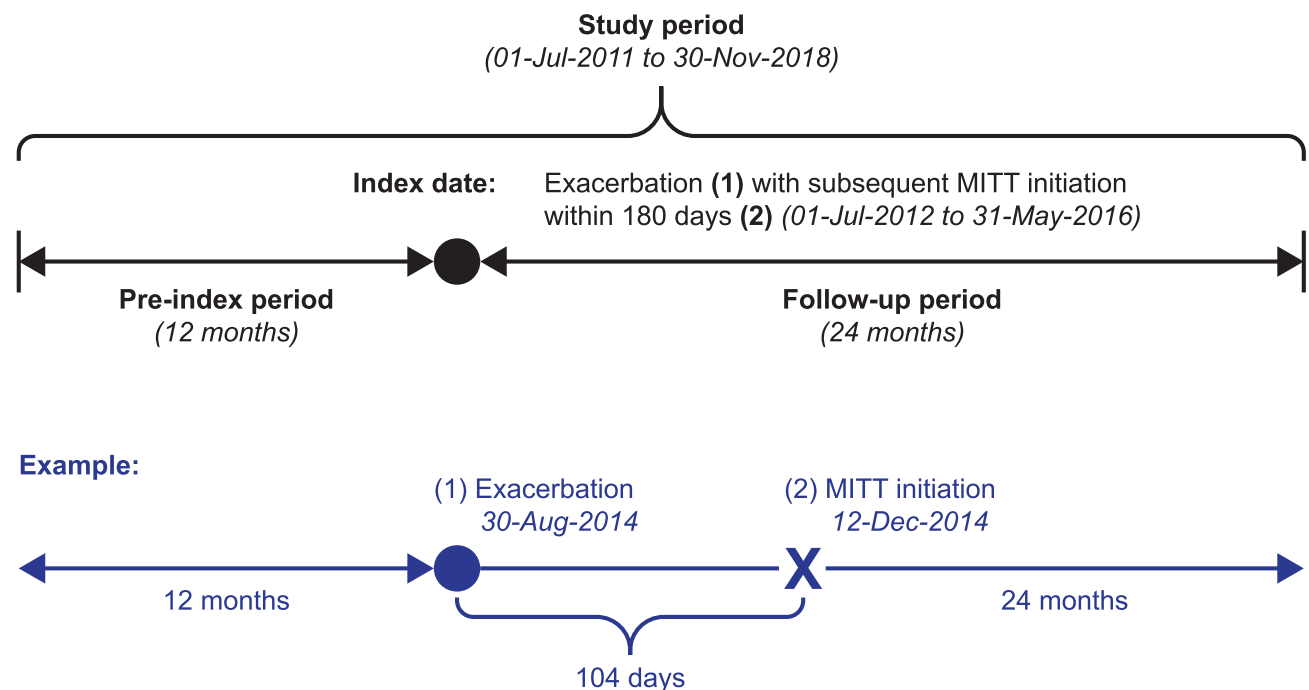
Study period
(01-Jul-2011 to 30-Nov-2018)

Index date: Exacerbation (1) with subsequent MITT initiation within 180 days (2) (01-Jul-2012 to 31-May-2016)

Pre-index period
(12 months)

Follow-up period
(24 months)

Example:

(1) Exacerbation
30-Aug-2014

(2) MITT initiation
12-Dec-2014

X

12 months

24 months

104 days